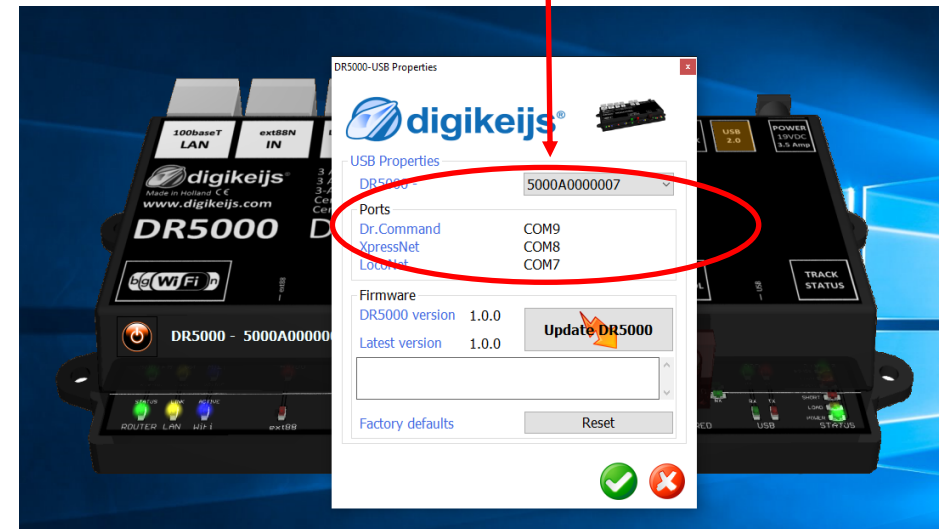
100baseT
LAN

ext88N
IN

digikeijs
Made in Holland CE
www.digikeijs.com
DR5000

b/g WiFi n

DR5000 - 5000A000000

ROUTER LAN WiFi

ext88

USB 2.0

POWER 19VDC 3.5 Amp

TRACK STATUS

RED

USB

STATUS

DR5000-USB Properties

x

digikeijs

USB Properties

DR5000 -

5000A0000007

Ports

Dr.Command COM9

XpressNet COM8

LocoNet COM7

Firmware

DR5000 version 1.0.0

Latest version 1.0.0

Update DR5000

Factory defaults

Reset